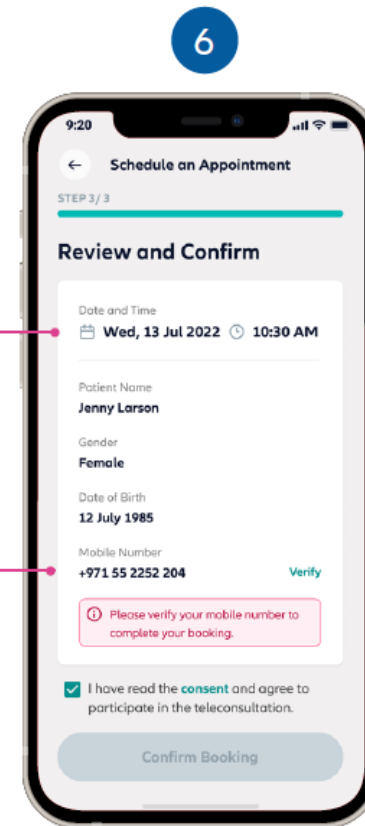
6

9:20

Schedule an Appointment

STEP 3/3

Review and Confirm

Date and Time

Wed, 13 Jul 2022 10:30 AM

Patient Name

Jenny Larson

Gender

Female

Date of Birth

12 July 1985

Mobile Number

+971 55 2252 204

Verify

Please verify your mobile number to complete your booking.

I have read the consent and agree to participate in the teleconsultation.

Confirm Booking